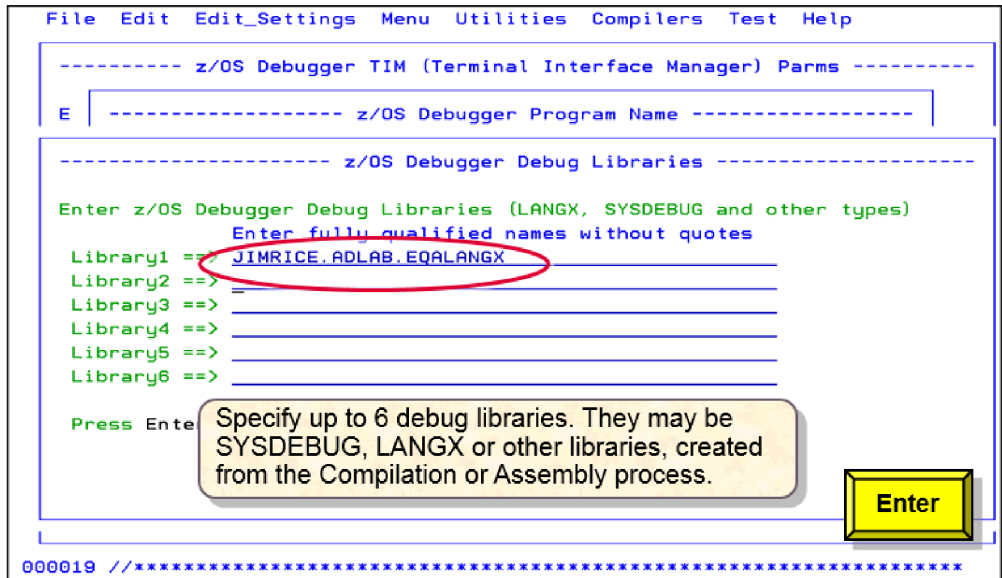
File Edit Edit_Settings Menu Utilities Compilers Test Help

---------- z/OS Debugger TIM (Terminal Interface Manager) Parms ----------

E ------------------ z/OS Debugger Program Name ------------------

--------------------- z/OS Debugger Debug Libraries ---------------------

Enter z/OS Debugger Debug Libraries (LANGX, SYSDEBUG and other types)
Enter fully qualified names without quotes
Library1 ==> JIMRICE.ADLAB.EQALANGX
Library2 ==> _
Library3 ==>
Library4 ==>
Library5 ==>
Library6 ==>

Press Ente

Specify up to 6 debug libraries. They may be SYSDEBUG, LANGX or other libraries, created from the Compilation or Assembly process.

Enter

000019 //**************************************************************